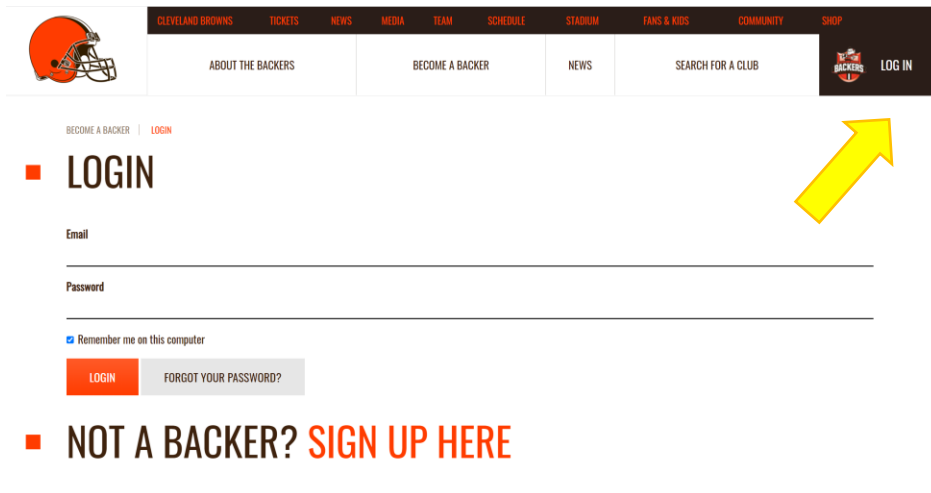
CLEVELAND BROWNS TICKETS NEWS MEDIA TEAM SCHEDULE STADIUM FANS & KIDS COMMUNITY SHOP

ABOUT THE BACKERS BECOME A BACKER NEWS SEARCH FOR A CLUB BACKERS LOG IN

BECOME A BACKER | LOGIN

LOGIN

Email

Password

Remember me on this computer

LOGIN FORGOT YOUR PASSWORD?

NOT A BACKER? SIGN UP HERE